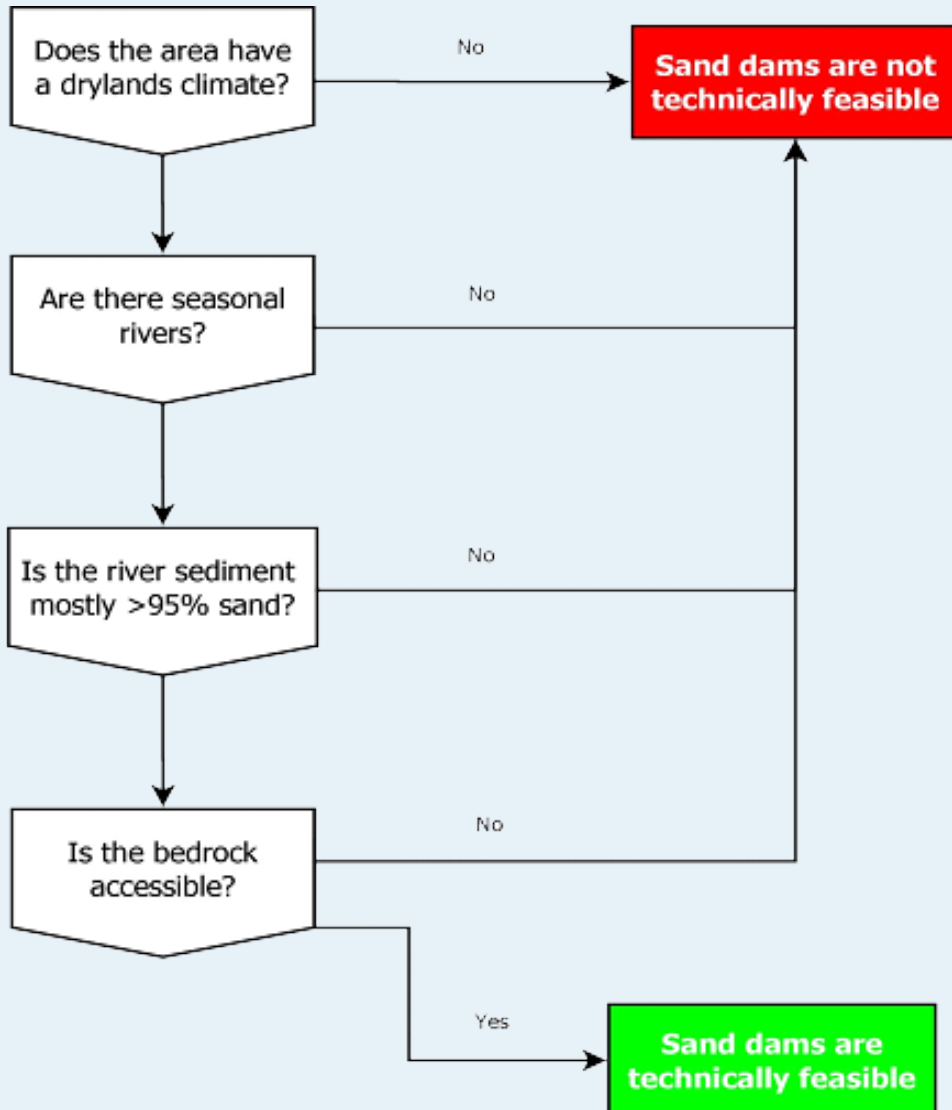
Does the area have a drylands climate?

No

Sand dams are not technically feasible

Are there seasonal rivers?

No

Is the river sediment mostly >95% sand?

No

Is the bedrock accessible?

No

Yes

Sand dams are technically feasible